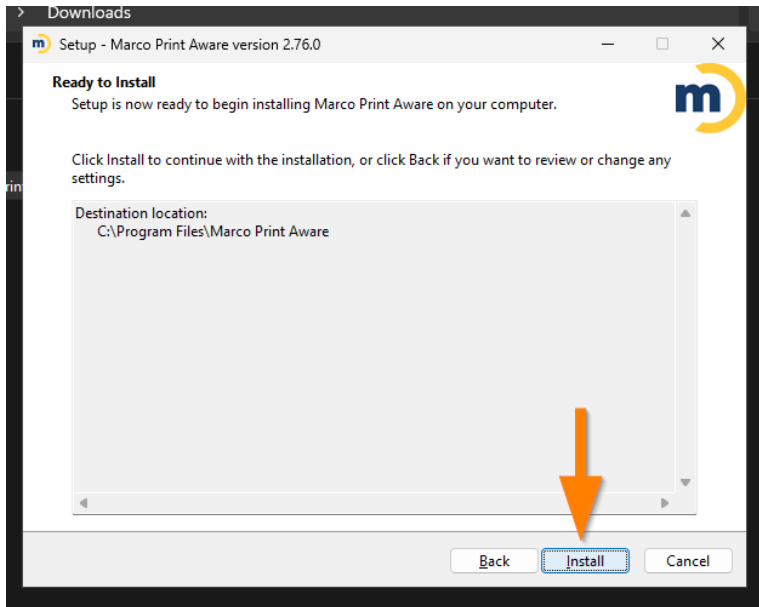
> Downloads

Setup - Marco Print Aware version 2.76.0

Ready to Install

Setup is now ready to begin installing Marco Print Aware on your computer.

Click Install to continue with the installation, or click Back if you want to review or change any settings.

Destination location:
C:\Program Files\Marco Print Aware

Back Install Cancel